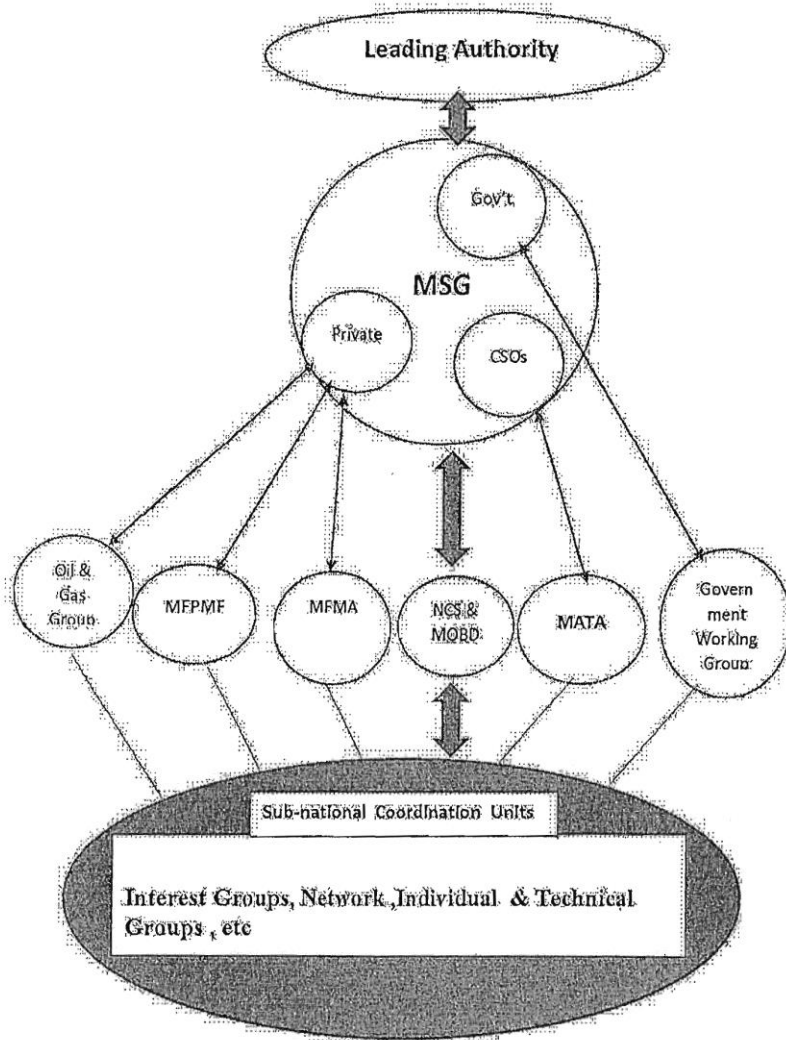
Leading Authority

Gov't

MSG

Private

CSOs

Oil & Gas Group

MEPMF

MFMA

NCS & MOBD

MATA

Government Working Group

Sub-national Coordination Units

Interest Groups, Network ,Individual & Technical Groups , etc